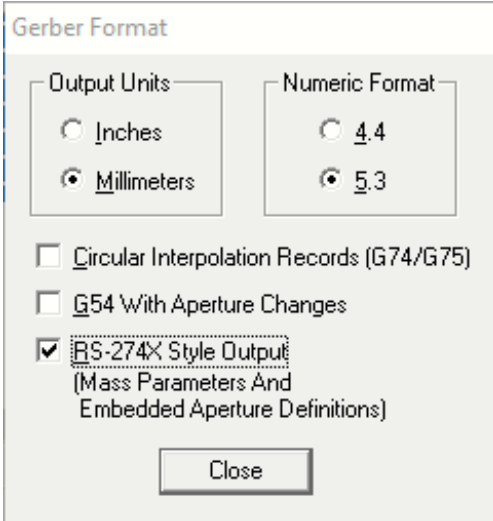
Gerber Format

Output Units

Inches

Millimeters

Numeric Format

4.4

5.3

Circular Interpolation Records (G74/G75)

G54 With Aperture Changes

RS-274X Style Output
(Mass Parameters And
Embedded Aperture Definitions)

Close